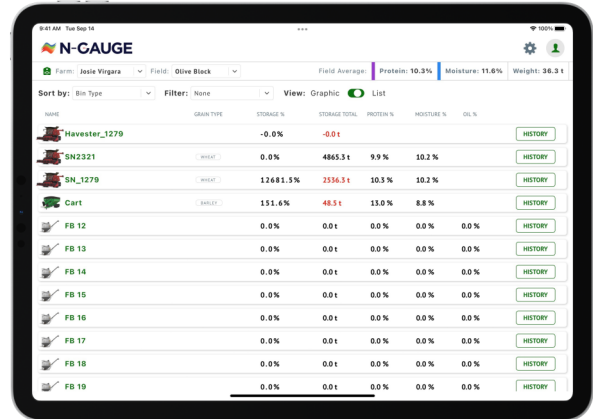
9:41 AM Tue Sep 14

100%

N-GAUGE

Farm: Josie Virgara Field: Olive Block

Field Average: Protein: 10.3% Moisture: 11.6% Weight: 36.3 t

Sort by: Bin Type Filter: None View: Graphic List

| NAME | GRAIN TYPE | STORAGE % | STORAGE TOTAL | PROTEIN % | MOISTURE % | OIL % | |
|---|---|---|---|---|---|---|---|
| Havester_1279 | | -0.0% | -0.0 t | | | | HISTORY |
| SN2321 | WHEAT | 0.0% | 4865.3 t | 9.9 % | 10.2 % | | HISTORY |
| SN_1279 | WHEAT | 12681.5% | 2536.3 t | 10.3 % | 10.2 % | | HISTORY |
| Cart | BARLEY | 151.6% | 48.5 t | 13.0 % | 8.8 % | | HISTORY |
| FB 12 | | 0.0% | 0.0 t | 0.0 % | 0.0 % | 0.0 % | HISTORY |
| FB 13 | | 0.0% | 0.0 t | 0.0 % | 0.0 % | 0.0 % | HISTORY |
| FB 14 | | 0.0% | 0.0 t | 0.0 % | 0.0 % | 0.0 % | HISTORY |
| FB 15 | | 0.0% | 0.0 t | 0.0 % | 0.0 % | 0.0 % | HISTORY |
| FB 16 | | 0.0% | 0.0 t | 0.0 % | 0.0 % | 0.0 % | HISTORY |
| FB 17 | | 0.0% | 0.0 t | 0.0 % | 0.0 % | 0.0 % | HISTORY |
| FB 18 | | 0.0% | 0.0 t | 0.0 % | 0.0 % | 0.0 % | HISTORY |
| FB 19 | | 0.0% | 0.0 t | 0.0 % | 0.0 % | 0.0 % | HISTORY |